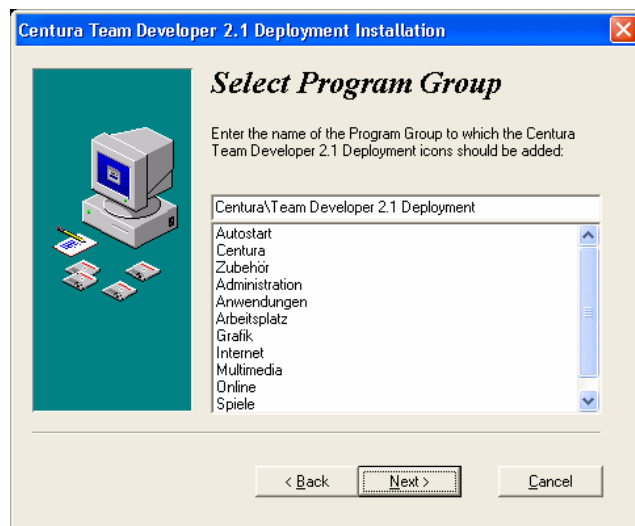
Centura Team Developer 2.1 Deployment Installation

Select Program Group

Enter the name of the Program Group to which the Centura Team Developer 2.1 Deployment icons should be added:

Centura\Team Developer 2.1 Deployment

Autostart
Centura
Zubehör
Administration
Anwendungen
Arbeitsplatz
Grafik
Internet
Multimedia
Online
Spiele

< Back
Next >
Cancel